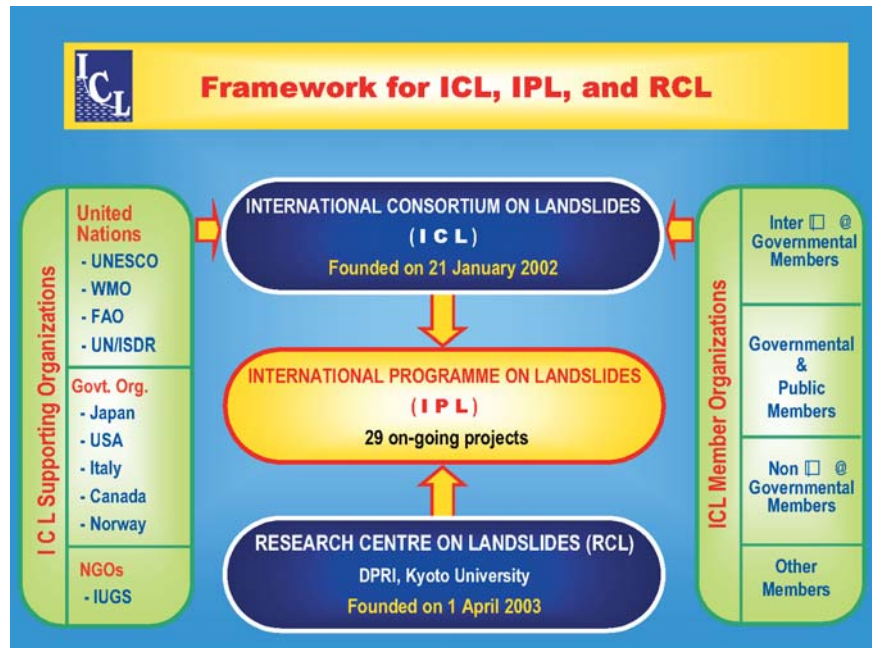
ICL

Framework for ICL, IPL, and RCL

I C L Supporting Organizations

United Nations
- UNESCO
- WMO
- FAO
- UN/ISDR

Govt. Org.
- Japan
- USA
- Italy
- Canada
- Norway

NGOs
- IUGS

INTERNATIONAL CONSORTIUM ON LANDSLIDES
( I C L )
Founded on 21 January 2002

INTERNATIONAL PROGRAMME ON LANDSLIDES
( I P L )
29 on-going projects

RESEARCH CENTRE ON LANDSLIDES (RCL)
DPRI, Kyoto University
Founded on 1 April 2003

ICL Member Organizations

Inter □ @ Governmental Members

Governmental & Public Members

Non □ @ Governmental Members

Other Members